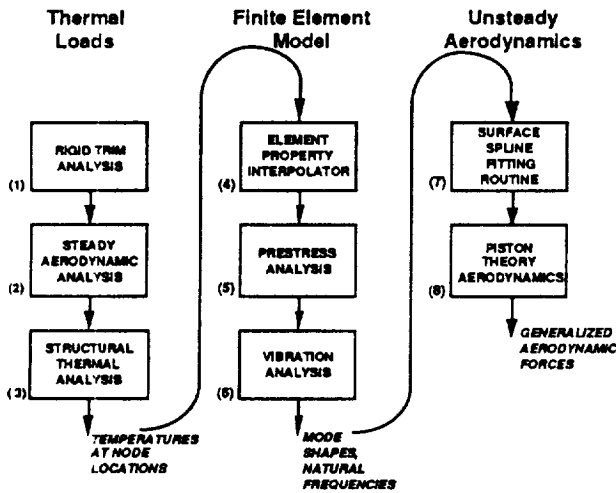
Thermal Loads

(1) RIGID TRIM ANALYSIS

(2) STEADY AERODYNAMIC ANALYSIS

(3) STRUCTURAL THERMAL ANALYSIS

TEMPERATURES AT NODE LOCATIONS

Finite Element Model

(4) ELEMENT PROPERTY INTERPOLATOR

(5) PRESTRESS ANALYSIS

(6) VIBRATION ANALYSIS

MODE SHAPES, NATURAL FREQUENCIES

Unsteady Aerodynamics

(7) SURFACE SPLINE FITTING ROUTINE

(8) PISTON THEORY AERODYNAMICS

GENERALIZED AERODYNAMIC FORCES